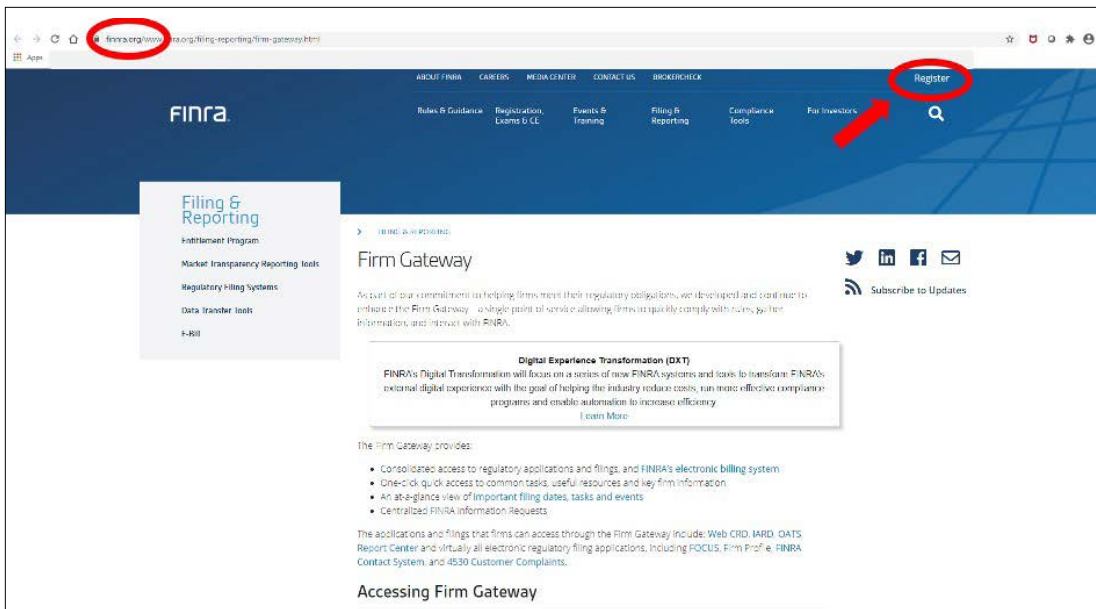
finra.org/www.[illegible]ra.org/filing-reporting/firm-gateway.html

Apps

ABOUT FINRA CAREERS MEDIA CENTER CONTACT US BROKERCHECK

Register

FINRA

Rules & Guidance Registration, Exams & CE Events & Training Filing & Reporting Compliance Tools For Investors

Filing & Reporting

Entitlement Program

Market Transparency Reporting Tools

Regulatory Filing Systems

Data Transfer Tools

E-Bill

FILING & REPORTING

Firm Gateway

As part of our commitment to helping firms meet their regulatory obligations, we developed and continue to enhance the Firm Gateway – a single point of service allowing firms to quickly comply with rules, gather information, and interact with FINRA.

Subscribe to Updates

Digital Experience Transformation (DXT)

FINRA's Digital Transformation will focus on a series of new FINRA systems and tools to transform FINRA's external digital experience with the goal of helping the industry reduce costs, run more effective compliance programs and enable automation to increase efficiency.

Learn More

The Firm Gateway provides:

• Consolidated access to regulatory applications and filings, and FINRA's electronic billing system
• One-click quick access to common tasks, useful resources and key firm information
• An at-a-glance view of important filing dates, tasks and events
• Centralized FINRA Information Requests

The applications and filings that firms can access through the Firm Gateway include: Web CRD, IARD, OATS Report Center and virtually all electronic regulatory filing applications, including FOCUS, Firm Profile, FINRA Contact System, and 4530 Customer Complaints.

Accessing Firm Gateway